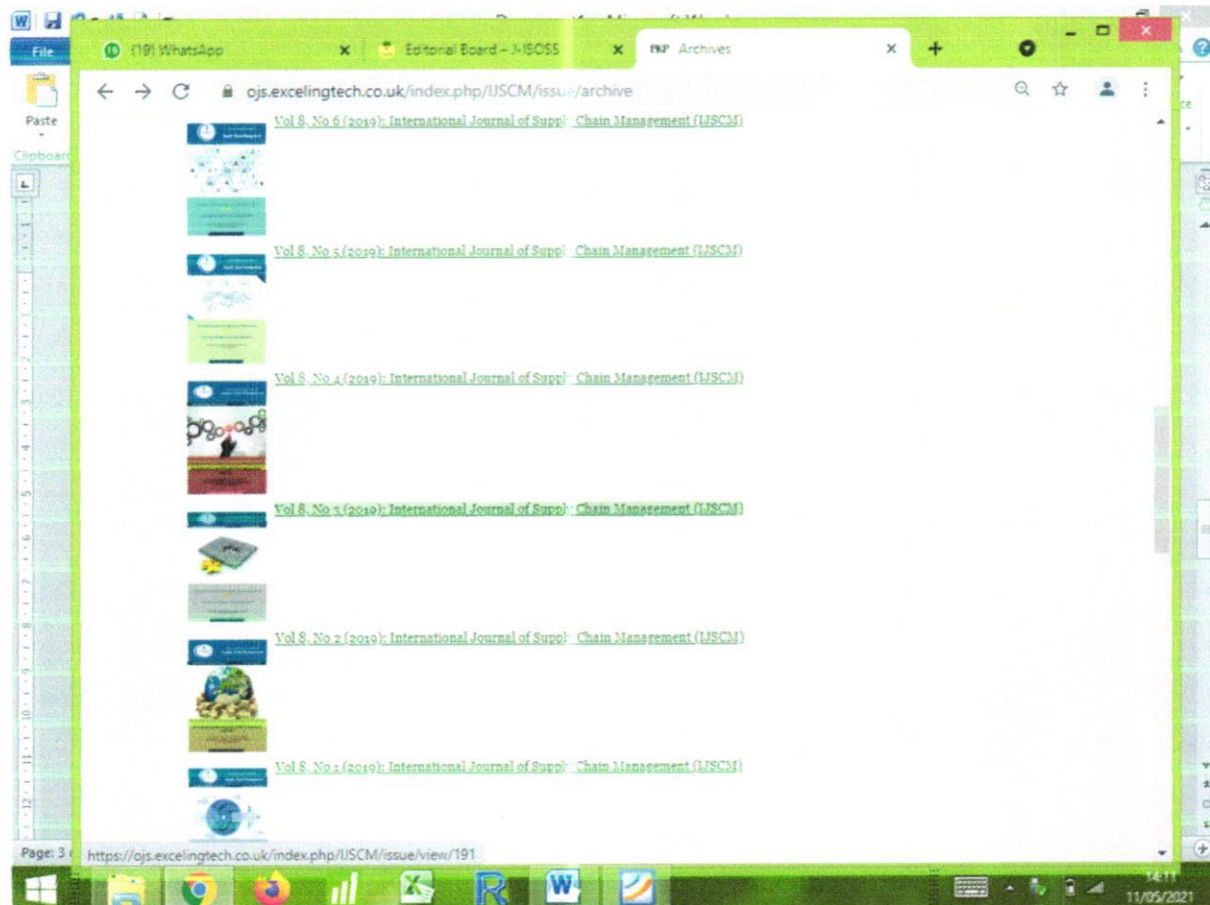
File

Paste

Clipboard

(19) WhatsApp

Editorial Board – J-ISOSS

PKP Archives

ojs.excelingtech.co.uk/index.php/IJSCM/issue/archive

Vol 8, No 6 (2019): International Journal of Suppl  Chain Management (IJSCM)

Vol 8, No 5 (2019): International Journal of Suppl  Chain Management (IJSCM)

Vol 8, No 4 (2019): International Journal of Suppl  Chain Management (IJSCM)

Vol 8, No 3 (2019): International Journal of Suppl  Chain Management (IJSCM)

Vol 8, No 2 (2019): International Journal of Suppl  Chain Management (IJSCM)

Vol 8, No 1 (2019): International Journal of Suppl  Chain Management (IJSCM)

Page: 3

https://ojs.excelingtech.co.uk/index.php/IJSCM/issue/view/191

14:11
11/05/2021